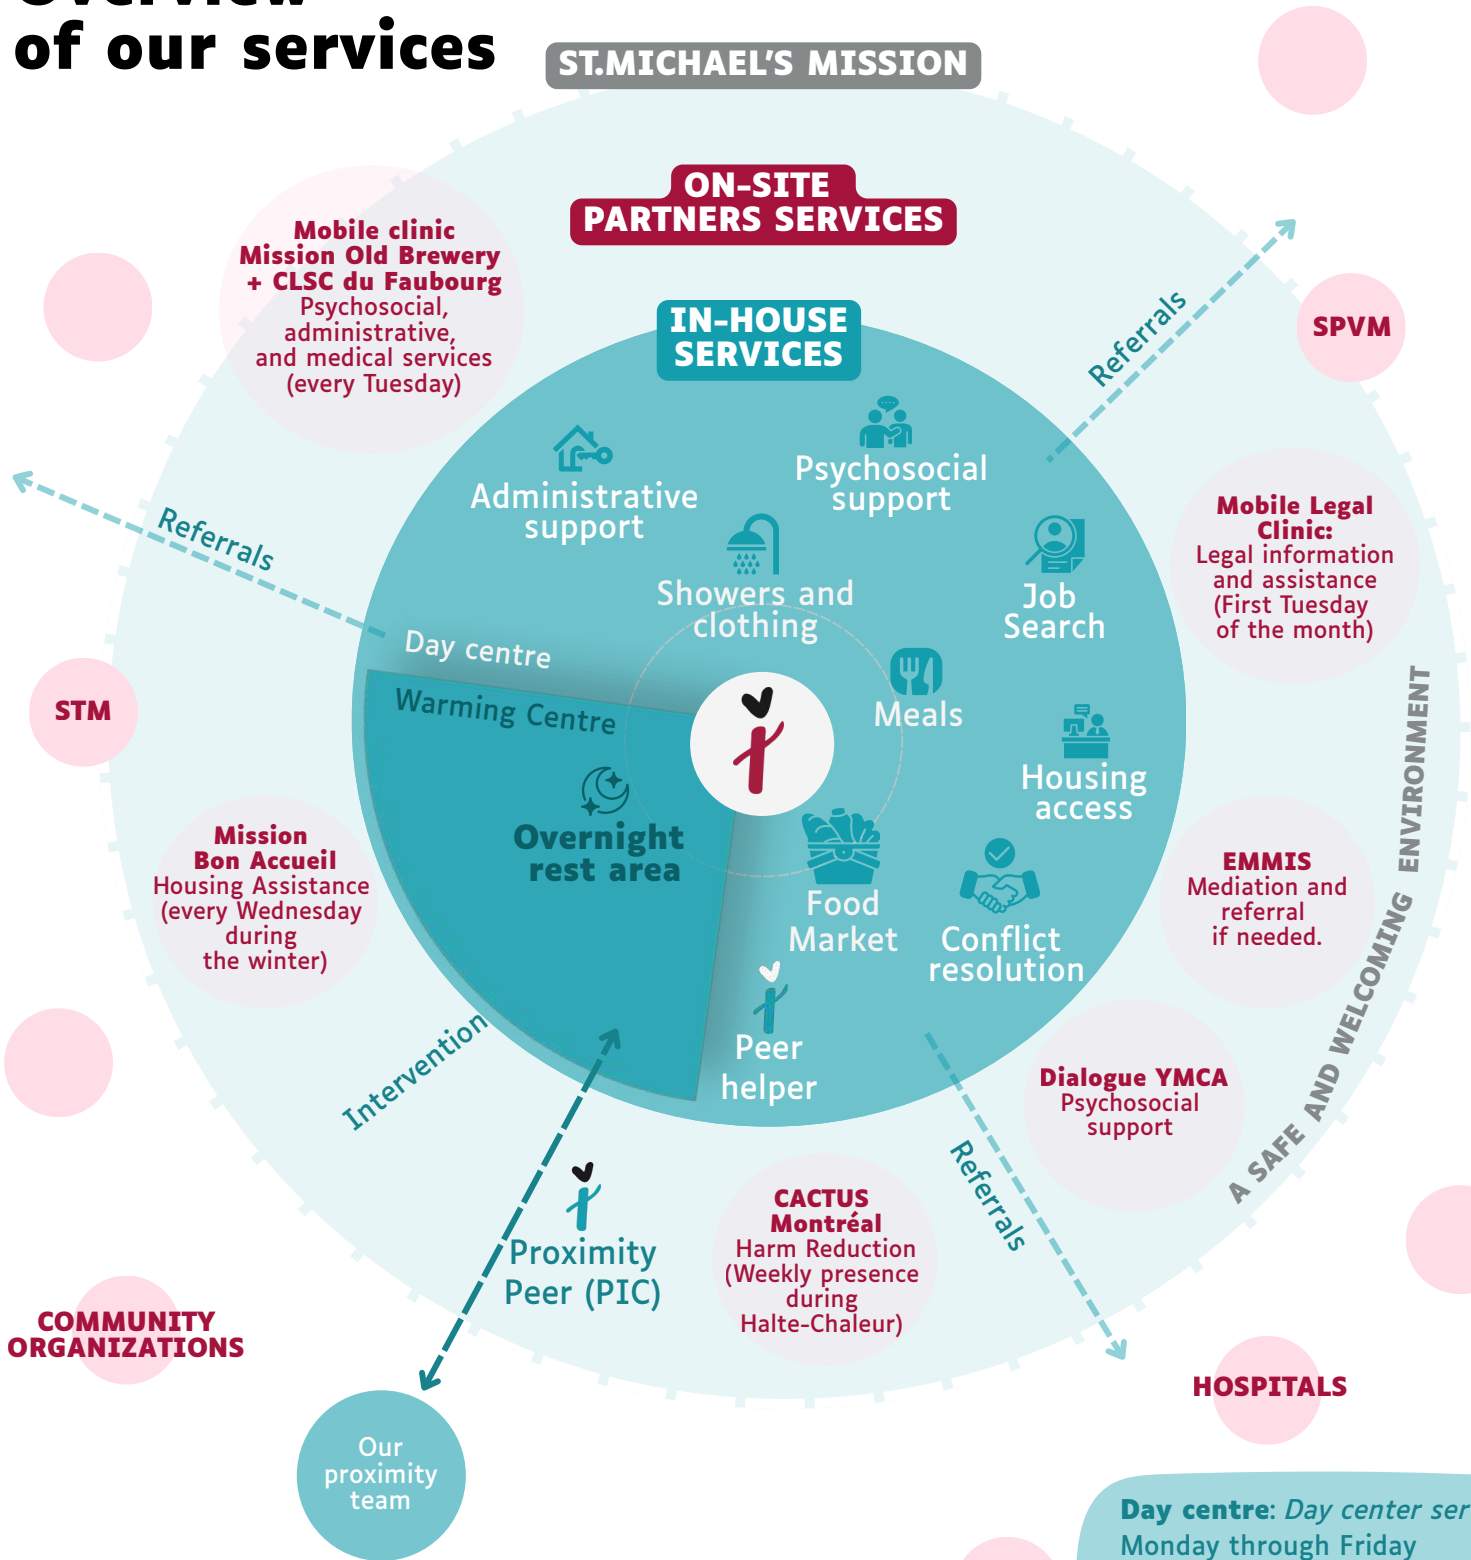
of our services

ST.MICHAEL'S MISSION

ON-SITE PARTNERS SERVICES

IN-HOUSE SERVICES

Mobile clinic Mission Old Brewery + CLSC du Faubourg
Psychosocial, administrative, and medical services (every Tuesday)

Referrals

SPVM

Administrative support

Psychosocial support

Showers and clothing

Job Search

Mobile Legal Clinic:
Legal information and assistance (First Tuesday of the month)

Referrals

Day centre

Warming Centre

STM

Meals

Housing access

Overnight rest area

Mission Bon Accueil
Housing Assistance (every Wednesday during the winter)

Food Market

Conflict resolution

EMMIS
Mediation and referral if needed.

A SAFE AND WELCOMING ENVIRONMENT

Peer helper

Intervention

Dialogue YMCA
Psychosocial support

Referrals

Proximity Peer (PIC)

CACTUS Montréal
Harm Reduction (Weekly presence during Halte-Chaleur)

COMMUNITY ORGANIZATIONS

HOSPITALS

Our proximity team

Day centre: Day center ser
Monday through Friday